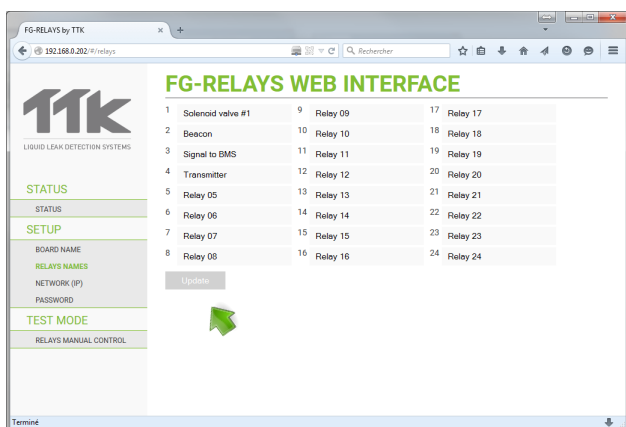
FG-RELAYS by TTK

192.168.0.202/#/relays

Rechercher

TTK

LIQUID LEAK DETECTION SYSTEMS

STATUS

STATUS

SETUP

BOARD NAME

RELAYS NAMES

NETWORK (IP)

PASSWORD

TEST MODE

RELAYS MANUAL CONTROL

FG-RELAYS WEB INTERFACE

| | | | | | |
|---|---|---|---|---|---|
| 1 | Solenoid valve #1 | 9 | Relay 09 | 17 | Relay 17 |
| 2 | Beacon | 10 | Relay 10 | 18 | Relay 18 |
| 3 | Signal to BMS | 11 | Relay 11 | 19 | Relay 19 |
| 4 | Transmitter | 12 | Relay 12 | 20 | Relay 20 |
| 5 | Relay 05 | 13 | Relay 13 | 21 | Relay 21 |
| 6 | Relay 06 | 14 | Relay 14 | 22 | Relay 22 |
| 7 | Relay 07 | 15 | Relay 15 | 23 | Relay 23 |
| 8 | Relay 08 | 16 | Relay 16 | 24 | Relay 24 |

Update

Terminé